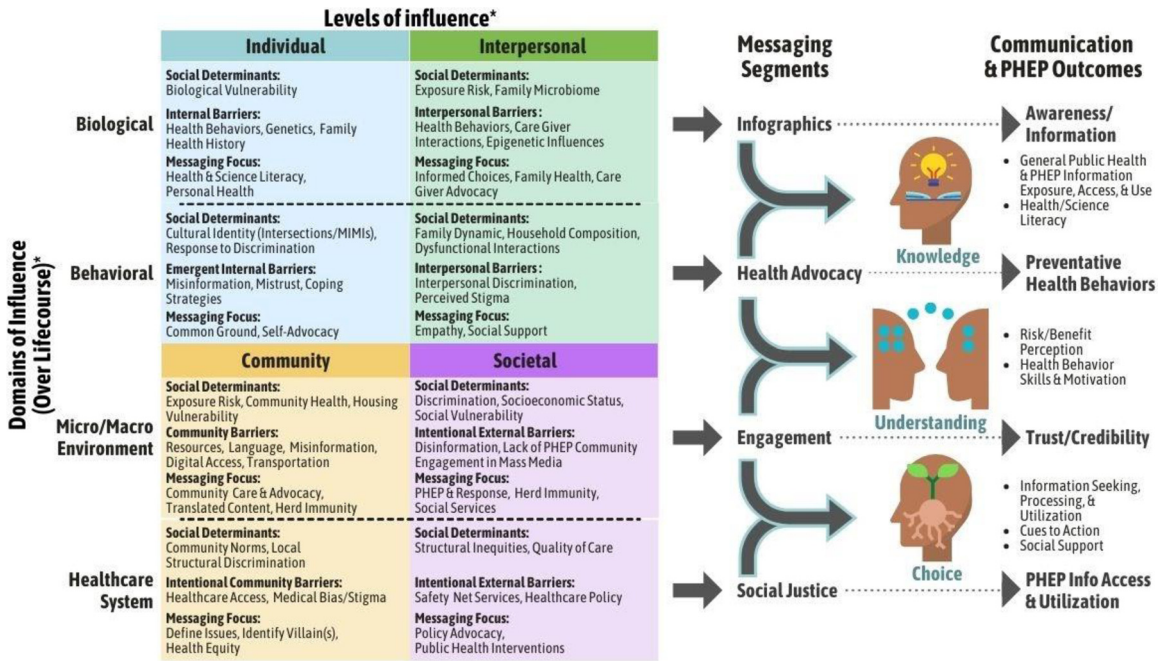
Levels of influence*

Domains of Influence (Over Lifecourse)*

| | Individual | Interpersonal |
|---|---|---|
| Biological | Social Determinants: Biological Vulnerability<br>Internal Barriers: Health Behaviors, Genetics, Family Health History<br>Messaging Focus: Health & Science Literacy, Personal Health | Social Determinants: Exposure Risk, Family Microbiome<br>Interpersonal Barriers : Health Behaviors, Care Giver Interactions, Epigenetic Influences<br>Messaging Focus: Informed Choices, Family Health, Care Giver Advocacy |
| Behavioral | Social Determinants: Cultural Identity (Intersections/MIMIs), Response to Discrimination<br>Emergent Internal Barriers: Misinformation, Mistrust, Coping Strategies<br>Messaging Focus: Common Ground, Self-Advocacy | Social Determinants: Family Dynamic, Household Composition, Dysfunctional Interactions<br>Interpersonal Barriers : Interpersonal Discrimination, Perceived Stigma<br>Messaging Focus: Empathy, Social Support |
| | Community | Societal |
| Micro/Macro Environment | Social Determinants: Exposure Risk, Community Health, Housing Vulnerability<br>Community Barriers: Resources, Language, Misinformation, Digital Access, Transportation<br>Messaging Focus: Community Care & Advocacy, Translated Content, Herd Immunity | Social Determinants: Discrimination, Socioeconomic Status, Social Vulnerability<br>Intentional External Barriers: Disinformation, Lack of PHEP Community Engagement in Mass Media<br>Messaging Focus: PHEP & Response, Herd Immunity, Social Services |
| Healthcare System | Social Determinants: Community Norms, Local Structural Discrimination<br>Intentional Community Barriers: Healthcare Access, Medical Bias/Stigma<br>Messaging Focus: Define Issues, Identify Villain(s), Health Equity | Social Determinants: Structural Inequities, Quality of Care<br>Intentional External Barriers: Safety Net Services, Healthcare Policy<br>Messaging Focus: Policy Advocacy, Public Health Interventions |

Messaging Segments

Communication & PHEP Outcomes

Infographics

Awareness/ Information

• General Public Health & PHEP Information Exposure, Access, & Use
• Health/Science Literacy

Knowledge

Health Advocacy

Preventative Health Behaviors

• Risk/Benefit Perception
• Health Behavior Skills & Motivation

Understanding

Engagement

Trust/Credibility

• Information Seeking, Processing, & Utilization
• Cues to Action
• Social Support

Choice

Social Justice

PHEP Info Access & Utilization